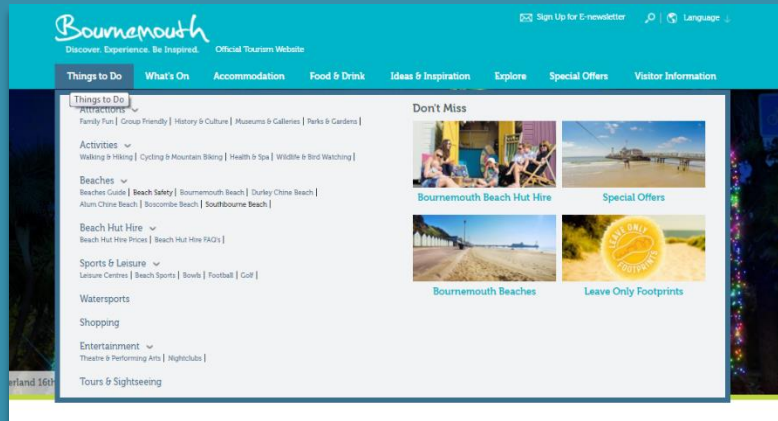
Bournemouth
Discover. Experience. Be Inspired. Official Tourism Website

Sign Up for E-newsletter | Language

Things to Do | What's On | Accommodation | Food & Drink | Ideas & Inspiration | Explore | Special Offers | Visitor Information

Things to Do

Attractions
Family Fun | Group Friendly | History & Culture | Museums & Galleries | Parks & Gardens |

Activities
Walking & Hiking | Cycling & Mountain Biking | Health & Spa | Wildlife & Bird Watching |

Beaches
Beaches Guide | Beach Safety | Bournemouth Beach | Durley Chine Beach | Alum Chine Beach | Boscombe Beach | Southbourne Beach |

Beach Hut Hire
Beach Hut Hire Prices | Beach Hut Hire FAQ's |

Sports & Leisure
Leisure Centres | Beach Sports | Bowls | Football | Golf |

Watersports

Shopping

Entertainment
Theatre & Performing Arts | Nightclubs |

Tours & Sightseeing

Don't Miss

Bournemouth Beach Hut Hire

Special Offers

Bournemouth Beaches

LEAVE ONLY FOOTPRINTS

Leave Only Footprints

rland 16th